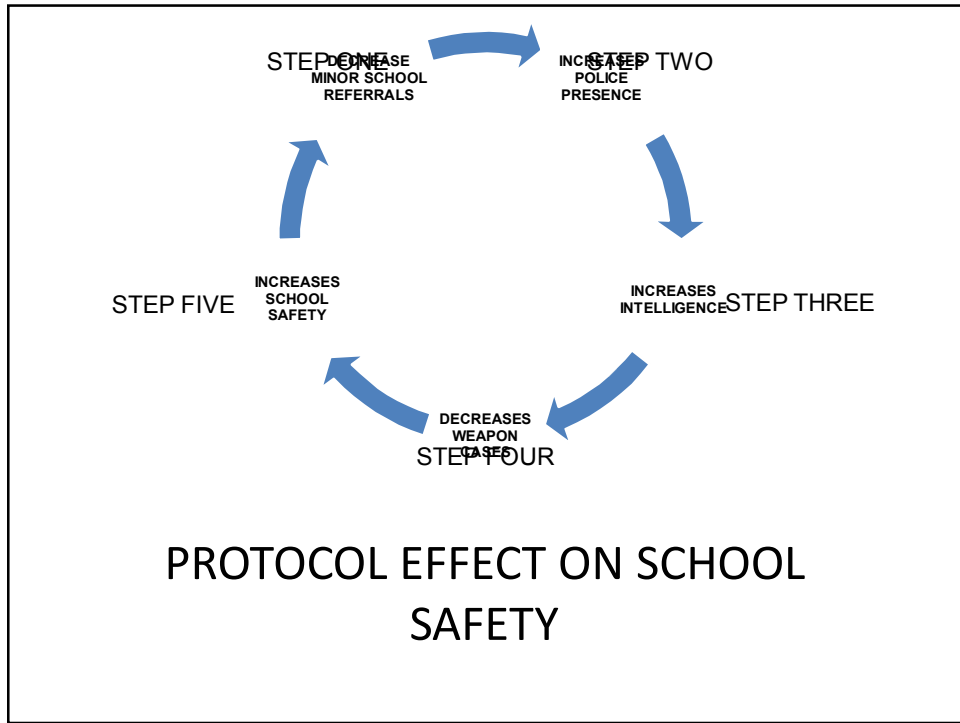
STEP ONE
DECREASE MINOR SCHOOL REFERRALS

STEP TWO
INCREASES POLICE PRESENCE

STEP THREE
INCREASES INTELLIGENCE

STEP FOUR
DECREASES WEAPON CASES

STEP FIVE
INCREASES SCHOOL SAFETY

PROTOCOL EFFECT ON SCHOOL SAFETY